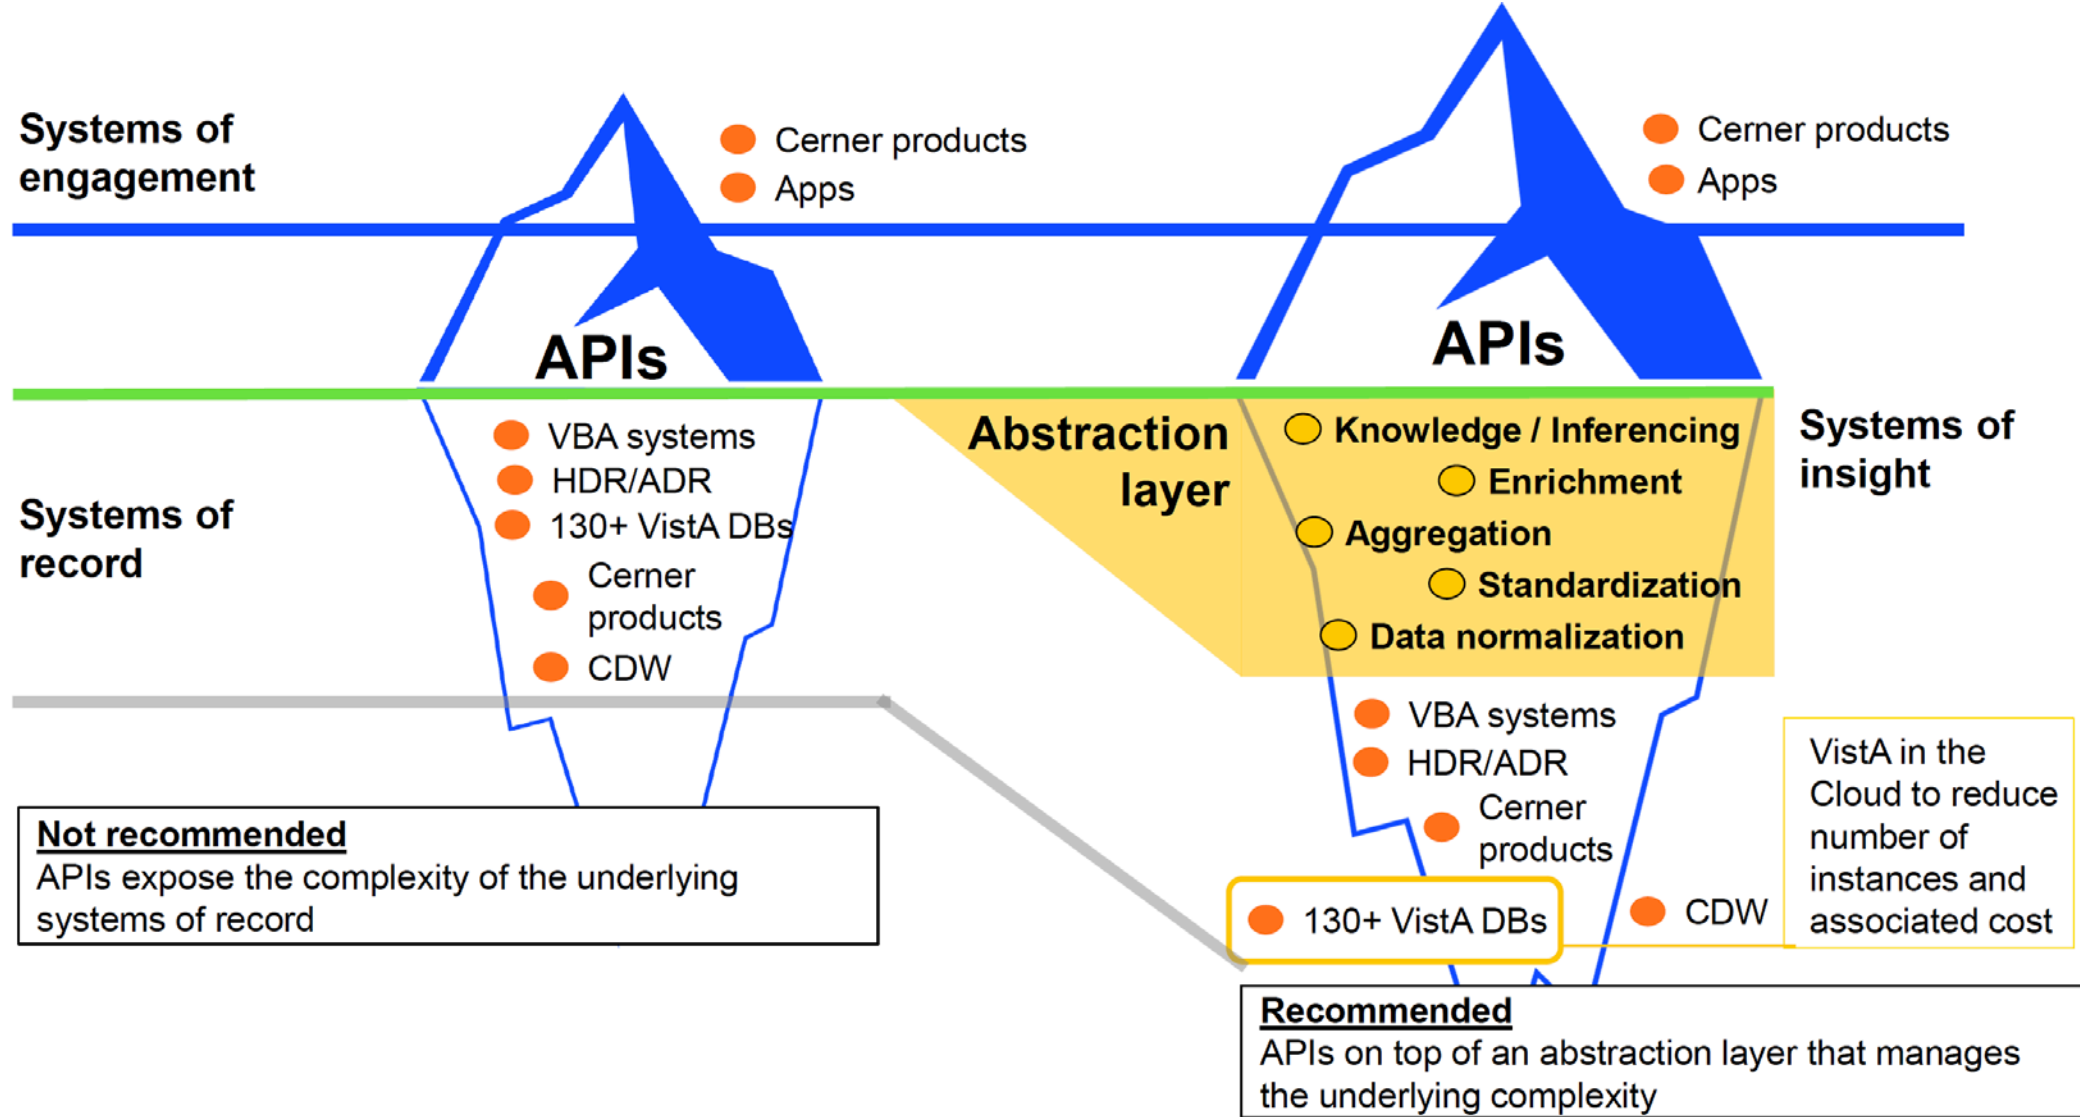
Systems of engagement

Cerner products
Apps

APIs

Systems of record

VBA systems
HDR/ADR
130+ VistA DBs
Cerner products
CDW

Not recommended
APIs expose the complexity of the underlying systems of record

Cerner products
Apps

APIs

Abstraction layer

Knowledge / Inferencing
Enrichment
Aggregation
Standardization
Data normalization

Systems of insight

VBA systems
HDR/ADR
Cerner products
130+ VistA DBs
CDW

VistA in the Cloud to reduce number of instances and associated cost

Recommended
APIs on top of an abstraction layer that manages the underlying complexity